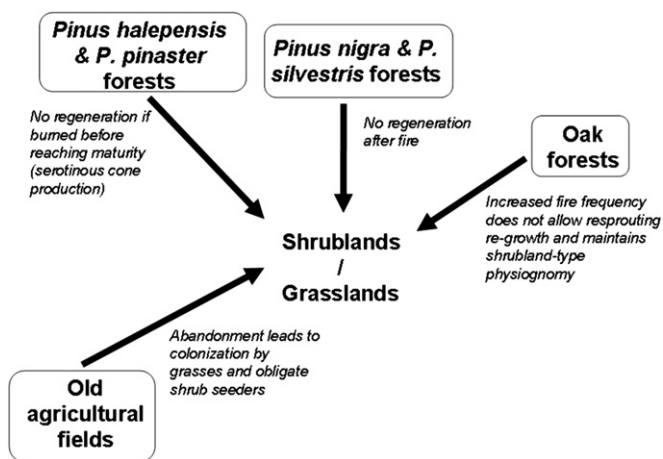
*Pinus halepensis & P. pinaster* forests

*Pinus nigra & P. silvestris* forests

Oak forests

No regeneration if burned before reaching maturity (serotinous cone production)

No regeneration after fire

Increased fire frequency does not allow resprouting re-growth and maintains shrubland-type physiognomy

Shrublands / Grasslands

Abandonment leads to colonization by grasses and obligate shrub seeders

Old agricultural fields